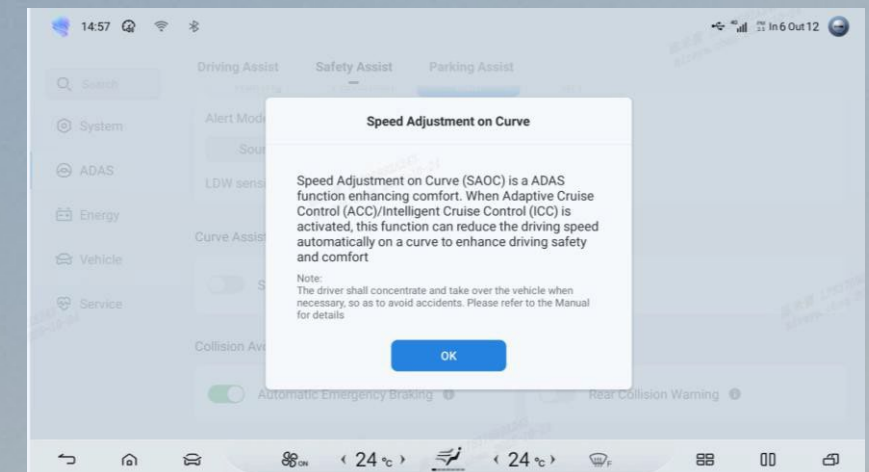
14:57

In 6 Out 12

Driving Assist Safety Assist Parking Assist

Q Search

System

ADAS

Energy

Vehicle

Service

Alert Mode

Sou

LDW sens

Curve Assist

S

Collision Av

Speed Adjustment on Curve

Speed Adjustment on Curve (SAOC) is a ADAS function enhancing comfort. When Adaptive Cruise Control (ACC)/Intelligent Cruise Control (ICC) is activated, this function can reduce the driving speed automatically on a curve to enhance driving safety and comfort

Note:
The driver shall concentrate and take over the vehicle when necessary, so as to avoid accidents. Please refer to the Manual for details

OK

Automatic Emergency Braking

Rear Collision Warning

ON

‹ 24 °C ›

‹ 24 °C ›